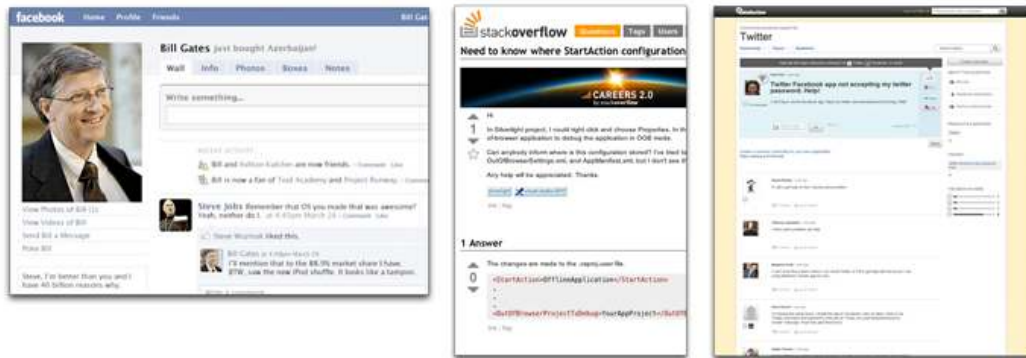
facebook Home Profile Friends Bill Gat

Bill Gates just bought Azerbaijan!

Wall Info Photos Boxes Notes

Write something...

Bill and Ashton Kutcher are now friends. · Comment · Like

Bill is now a fan of Teal Academy and Project Runway. · Comment

Steve Jobs Remember that OS you made that was awesome? Yeah, neither do I. at 4:45pm March 24 · Comment · Like

Steve Wozniak liked this.

Bill Gates at 4:48pm March 24
I'll mention that to the 88.9% market share I have. BTW, saw the new iPod shuffle. It looks like a tampon.

Write a comment...

View Photos of Bill (2)
View Videos of Bill
Send Bill a Message
Poke Bill

Steve, I'm better than you and I have 40 billion reasons why.

stackoverflow Questions Tags Users

Need to know where StartAction configuration

CAREERS 2.0 by stackoverflow

Hi,

In Silverlight project, I could right click and choose Properties. In th of-browser application to debug the application in OOB mode.

Can anybody inform where is this configuration stored? I've tried to OutOfBrowserSettings.xml, and AppManifest.xml, but I don't see th

Any help will be appreciated. Thanks.

1

0

1 Answer

0

The changes are made to the .csproj.user file.

<StartAction>OfflineApplication</StartAction>

<OutOfBrowserProjectToDebug>YourAppProject</OutOf

Twitter

Twitter Facebook app not accepting my twitter password. Help!